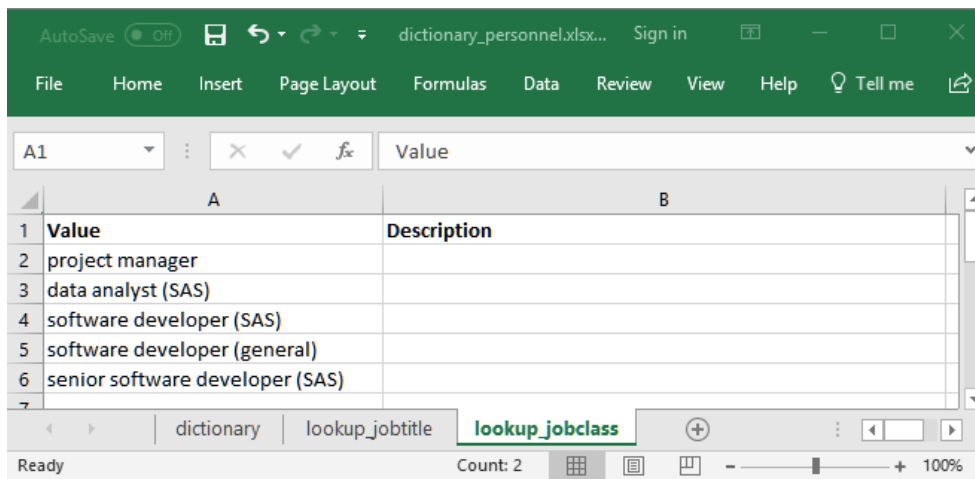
AutoSave Off dictionary_personnel.xlsx... Sign in

File Home Insert Page Layout Formulas Data Review View Help Tell me

A1 $f_x$ Value

| | A | B |
|---|---|---|
| 1 | **Value** | **Description** |
| 2 | project manager | |
| 3 | data analyst (SAS) | |
| 4 | software developer (SAS) | |
| 5 | software developer (general) | |
| 6 | senior software developer (SAS) | |
| 7 | | |

dictionary lookup_jobtitle **lookup_jobclass**

Ready Count: 2 100%